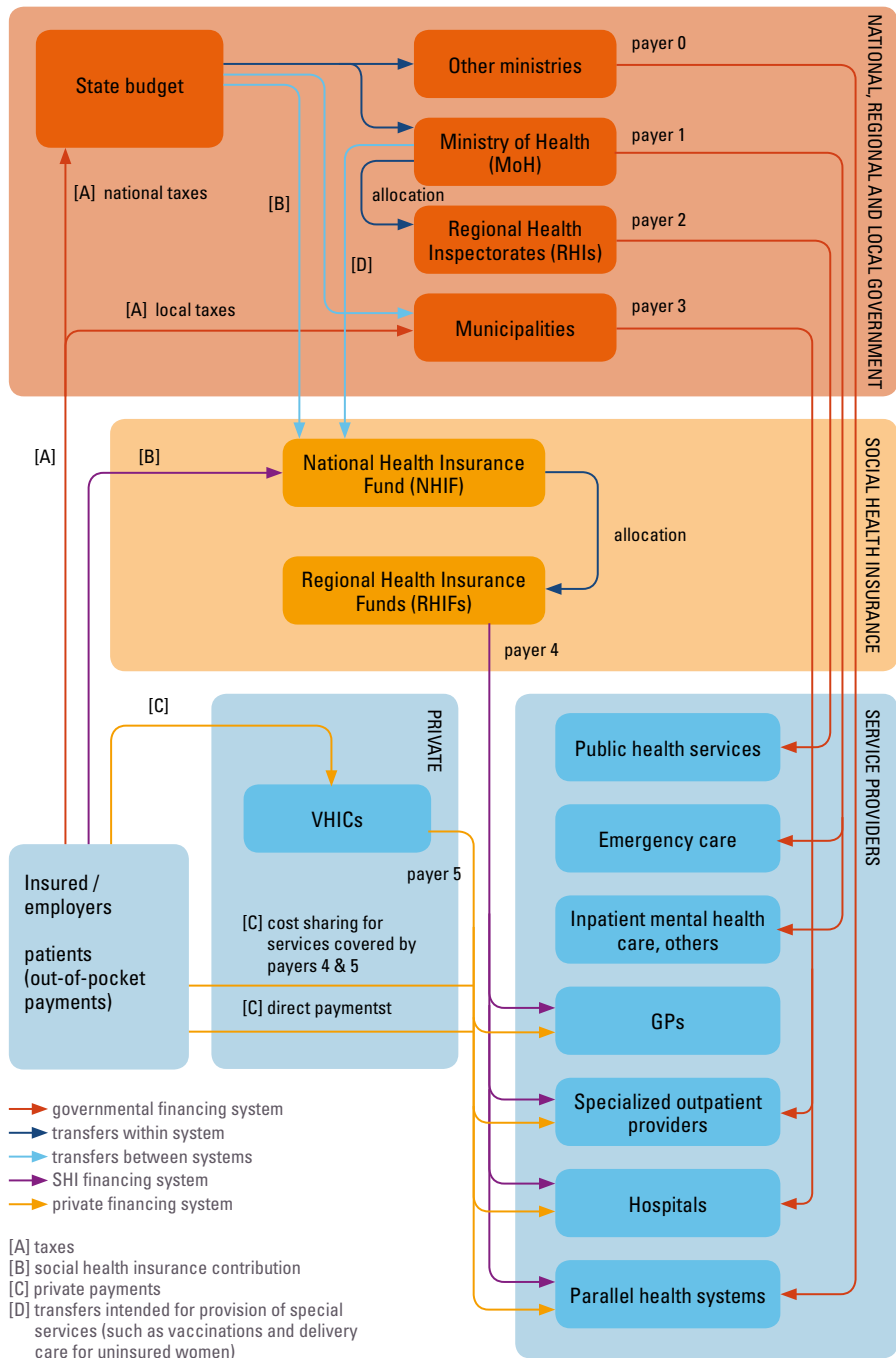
NATIONAL, REGIONAL AND LOCAL GOVERNMENT

State budget

Other ministries

payer 0

Ministry of Health (MoH)

payer 1

allocation

Regional Health Inspectorates (RHIs)

payer 2

[A] national taxes

[B]

[D]

[A] local taxes

Municipalities

payer 3

SOCIAL HEALTH INSURANCE

[A]

[B]

National Health Insurance Fund (NHIF)

allocation

Regional Health Insurance Funds (RHIFs)

payer 4

[C]

PRIVATE

VHICs

payer 5

SERVICE PROVIDERS

Public health services

Emergency care

Inpatient mental health care, others

GPs

Specialized outpatient providers

Hospitals

Parallel health systems

Insured / employers

patients (out-of-pocket payments)

[C] cost sharing for services covered by payers 4 & 5

[C] direct paymentst

governmental financing system
transfers within system
transfers between systems
SHI financing system
private financing system

[A] taxes
[B] social health insurance contribution
[C] private payments
[D] transfers intended for provision of special services (such as vaccinations and delivery care for uninsured women)